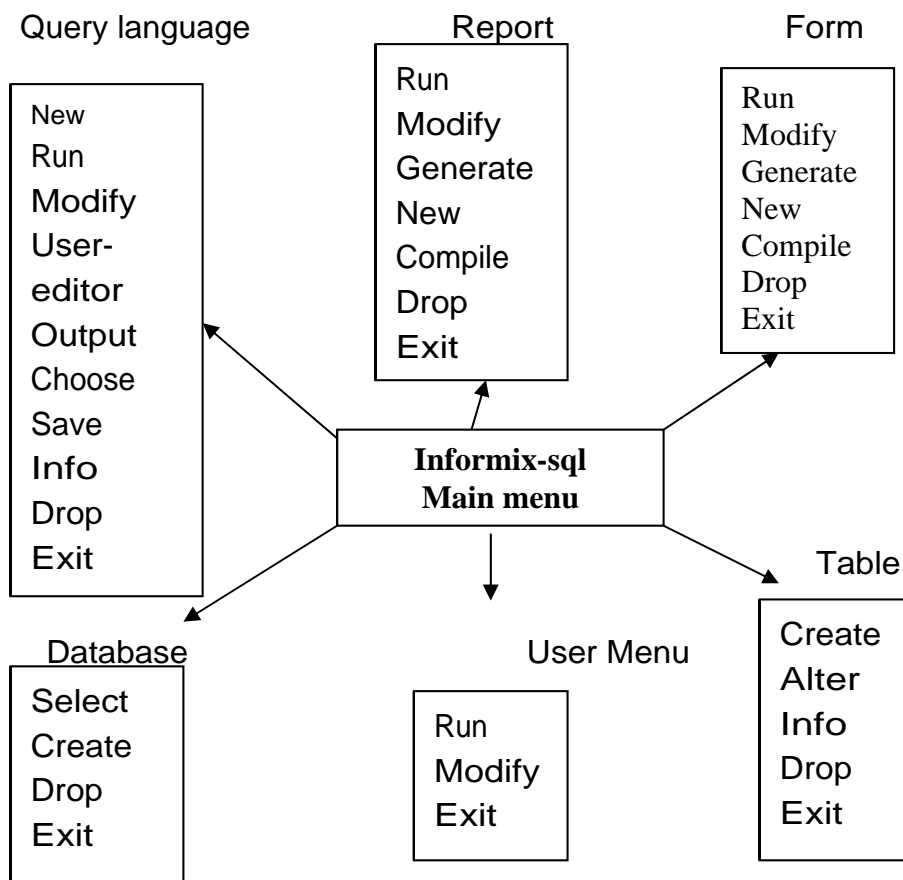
Query language

New
Run
Modify
User-editor
Output
Choose
Save
Info
Drop
Exit

Report

Run
Modify
Generate
New
Compile
Drop
Exit

Form

Run
Modify
Generate
New
Compile
Drop
Exit

**Informix-sql Main menu**

Table

Create
Alter
Info
Drop
Exit

Database

Select
Create
Drop
Exit

User Menu

Run
Modify
Exit